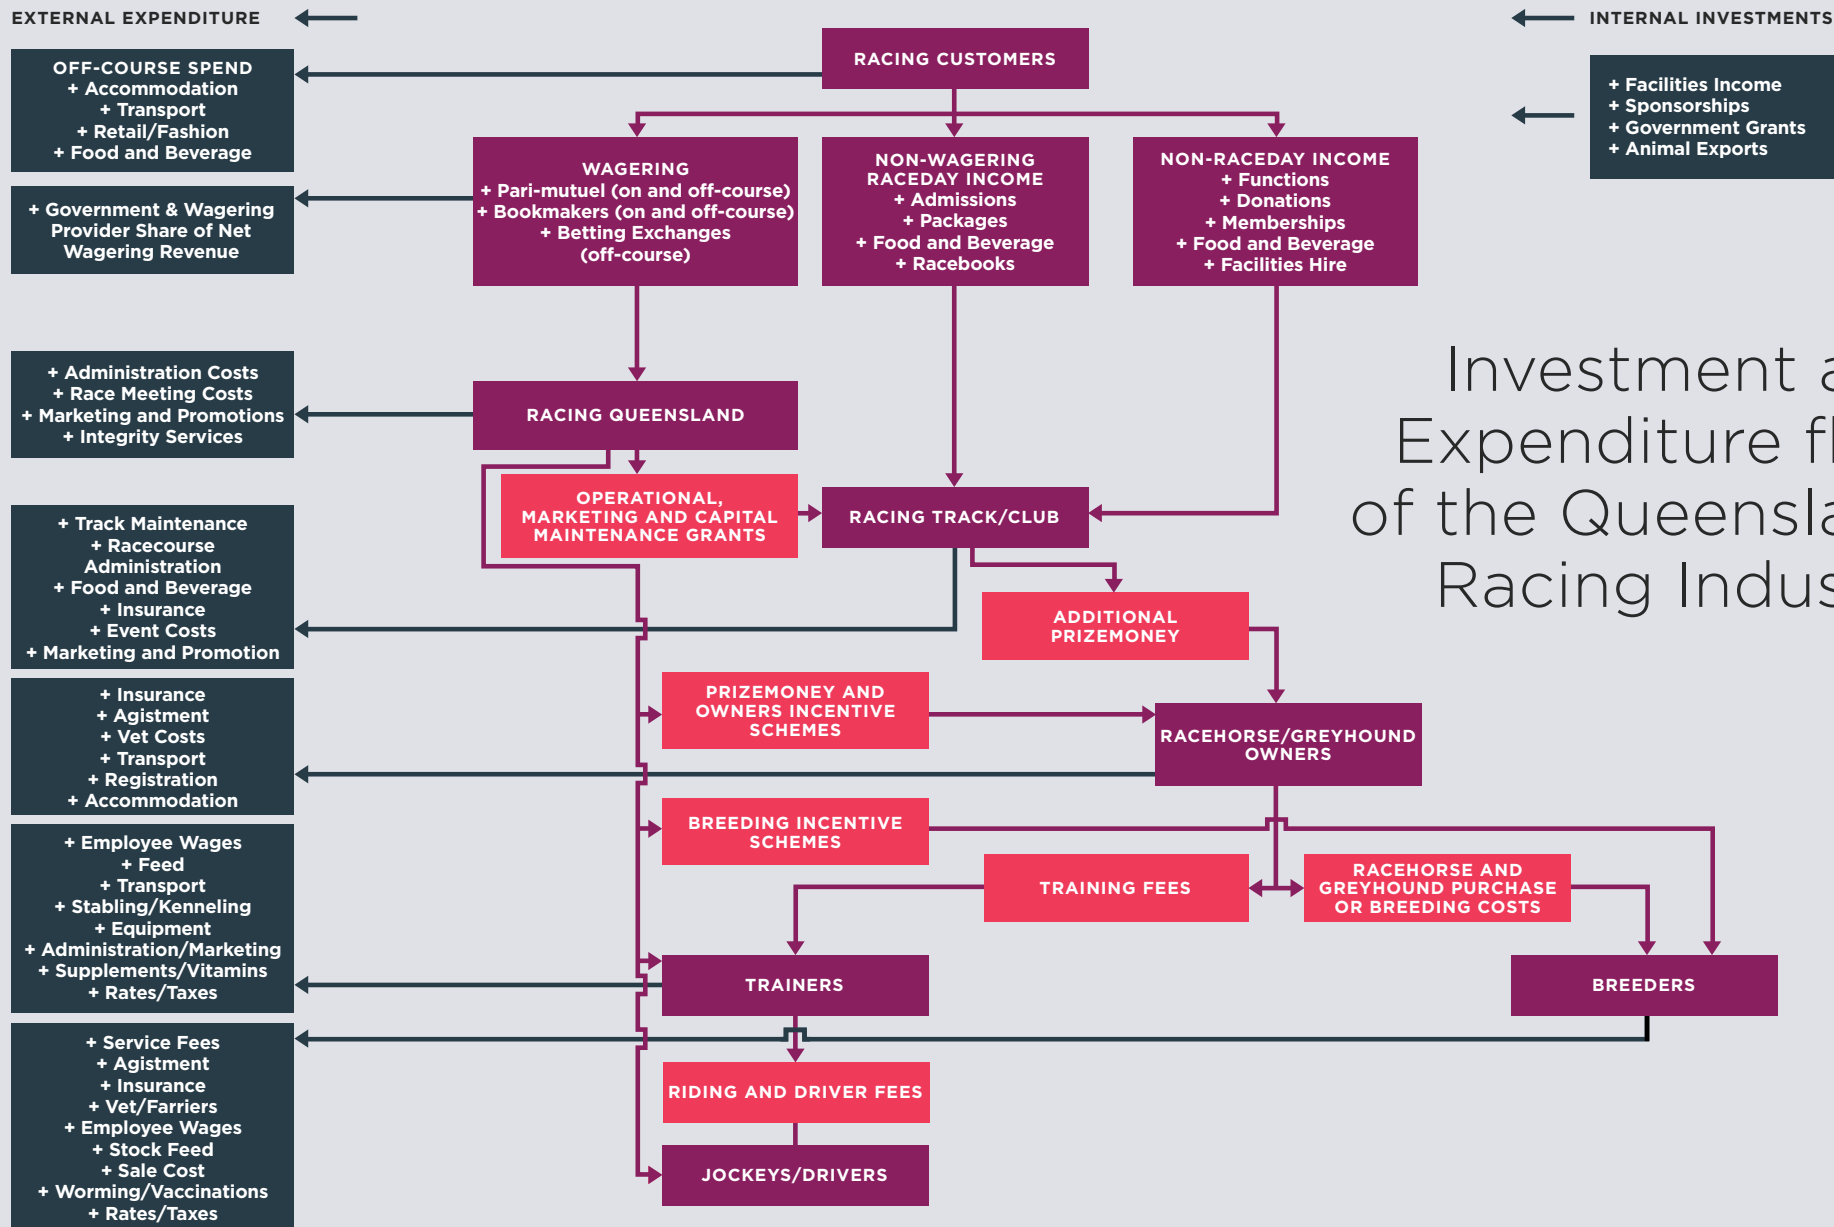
EXTERNAL EXPENDITURE

INTERNAL INVESTMENTS

OFF-COURSE SPEND
+ Accommodation
+ Transport
+ Retail/Fashion
+ Food and Beverage

+ Government & Wagering Provider Share of Net Wagering Revenue

RACING CUSTOMERS

+ Facilities Income
+ Sponsorships
+ Government Grants
+ Animal Exports

WAGERING
+ Pari-mutuel (on and off-course)
+ Bookmakers (on and off-course)
+ Betting Exchanges (off-course)

NON-WAGERING RACEDAY INCOME
+ Admissions
+ Packages
+ Food and Beverage
+ Racebooks

NON-RACEDAY INCOME
+ Functions
+ Donations
+ Memberships
+ Food and Beverage
+ Facilities Hire

Investment a
Expenditure fl
of the Queensla
Racing Indus

+ Administration Costs
+ Race Meeting Costs
+ Marketing and Promotions
+ Integrity Services

RACING QUEENSLAND

OPERATIONAL, MARKETING AND CAPITAL MAINTENANCE GRANTS

RACING TRACK/CLUB

+ Track Maintenance
+ Racecourse Administration
+ Food and Beverage
+ Insurance
+ Event Costs
+ Marketing and Promotion

ADDITIONAL PRIZEMONEY

+ Insurance
+ Agistment
+ Vet Costs
+ Transport
+ Registration
+ Accommodation

PRIZEMONEY AND OWNERS INCENTIVE SCHEMES

RACEHORSE/GREYHOUND OWNERS

+ Employee Wages
+ Feed
+ Transport
+ Stabling/Kenneling
+ Equipment
+ Administration/Marketing
+ Supplements/Vitamins
+ Rates/Taxes

BREEDING INCENTIVE SCHEMES

TRAINING FEES

RACEHORSE AND GREYHOUND PURCHASE OR BREEDING COSTS

TRAINERS

BREEDERS

+ Service Fees
+ Agistment
+ Insurance
+ Vet/Farriers
+ Employee Wages
+ Stock Feed
+ Sale Cost
+ Worming/Vaccinations
+ Rates/Taxes

RIDING AND DRIVER FEES

JOCKEYS/DRIVERS